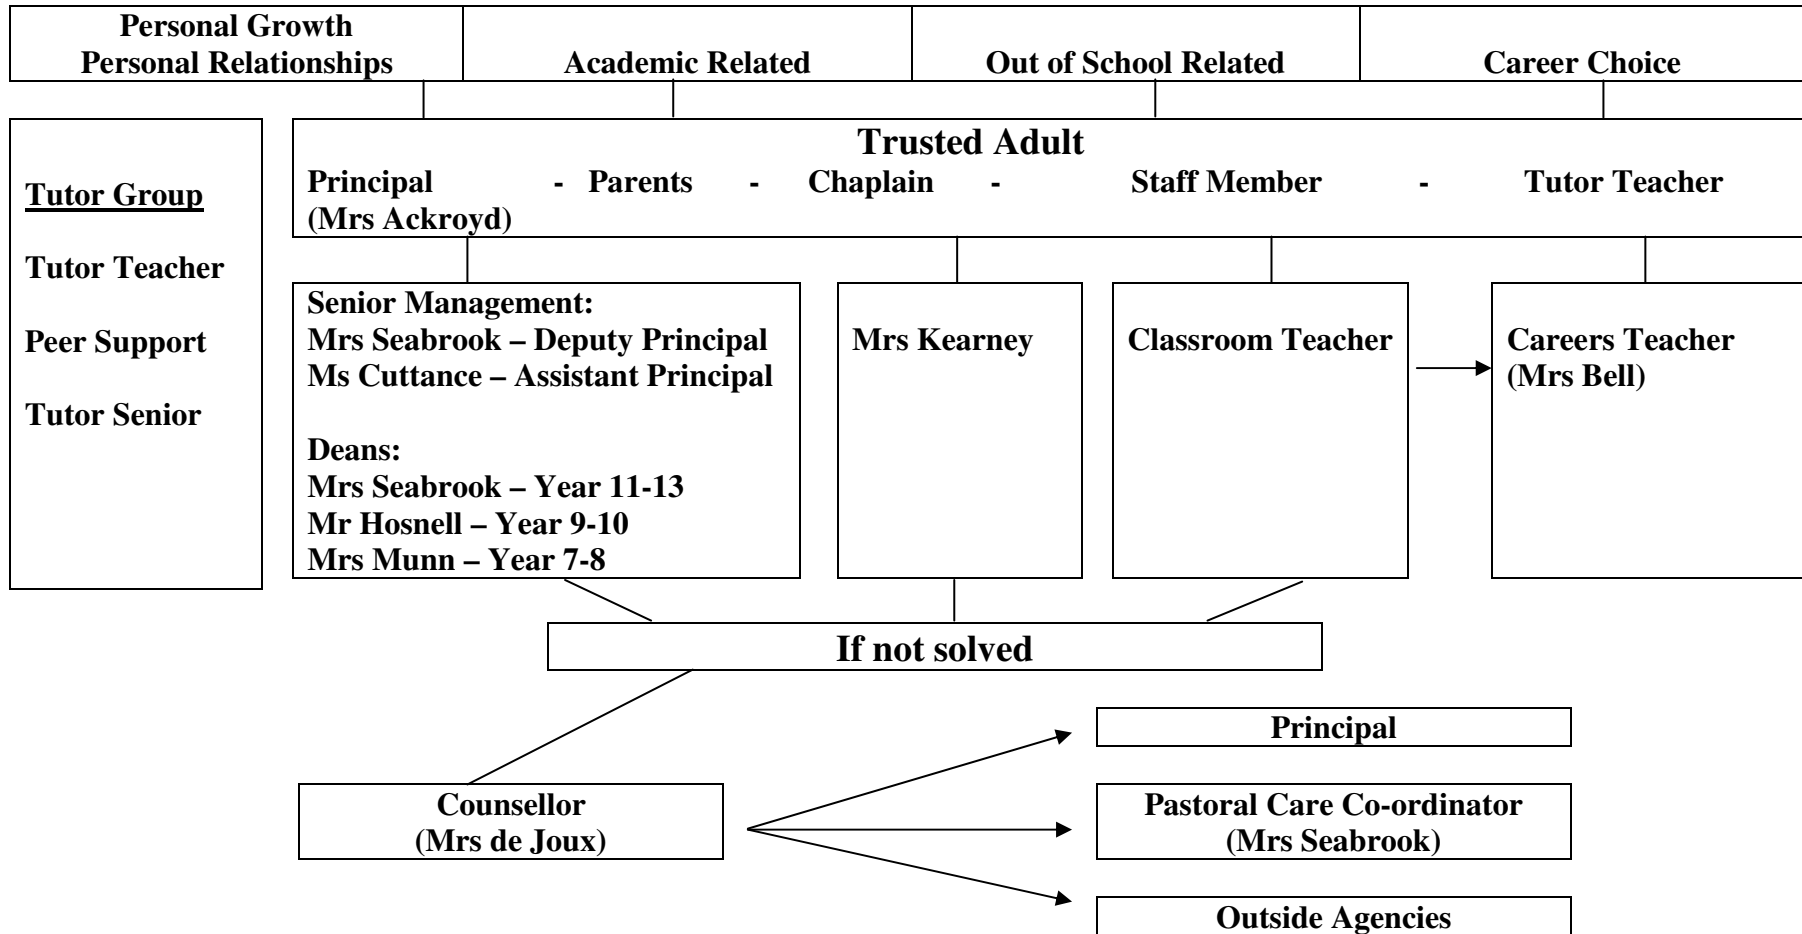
Personal Growth
Personal Relationships

Academic Related

Out of School Related

Career Choice

Tutor Group

Tutor Teacher

Peer Support

Tutor Senior

Trusted Adult
Principal - Parents - Chaplain - Staff Member - Tutor Teacher
(Mrs Ackroyd)

Senior Management:
Mrs Seabrook – Deputy Principal
Ms Cuttance – Assistant Principal

Deans:
Mrs Seabrook – Year 11-13
Mr Hosnell – Year 9-10
Mrs Munn – Year 7-8

Mrs Kearney

Classroom Teacher

Careers Teacher
(Mrs Bell)

If not solved

Counsellor
(Mrs de Joux)

Principal

Pastoral Care Co-ordinator
(Mrs Seabrook)

Outside Agencies